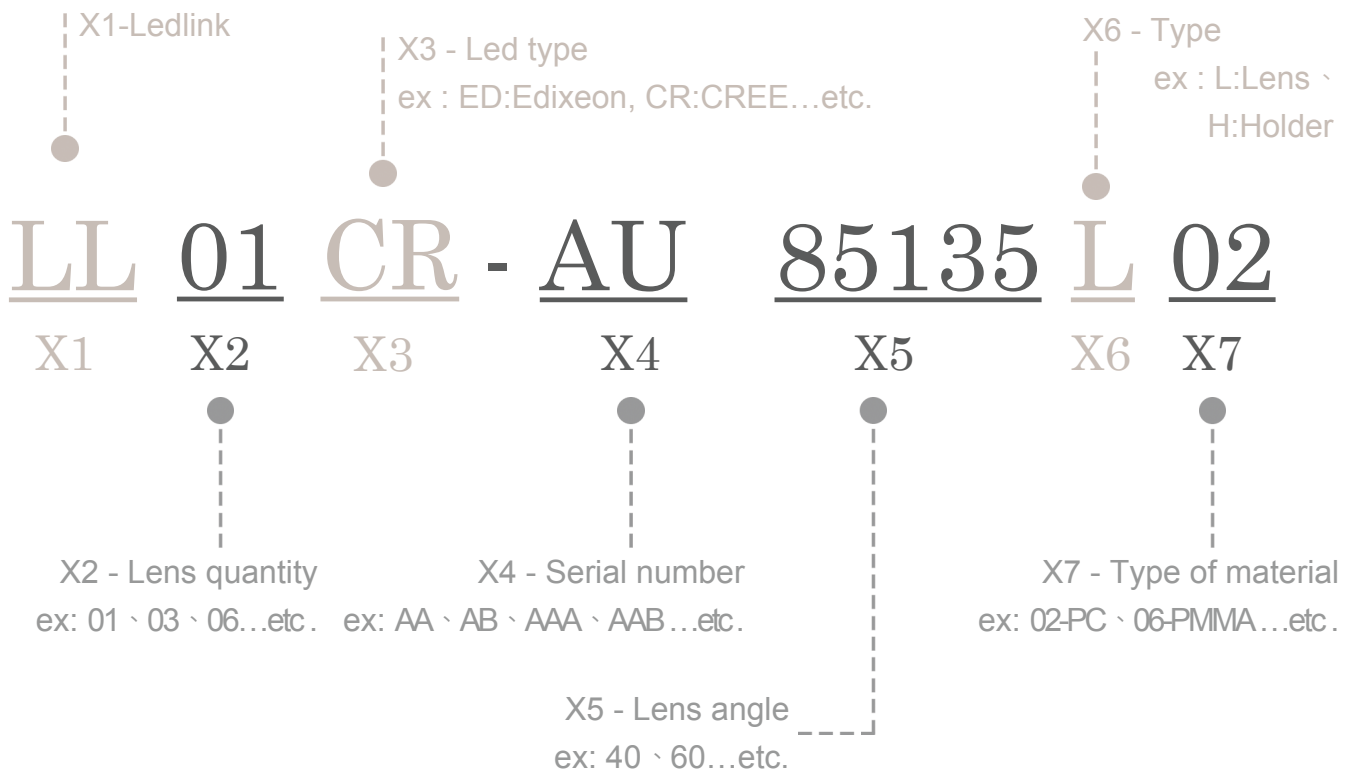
X1-Ledlink

X3 - Led type
ex : ED:Edixeon, CR:CREE…etc.

X6 - Type
ex : L:Lens、
H:Holder

LL 01 CR - AU 85135 L 02

X1 X2 X3 X4 X5 X6 X7

X2 - Lens quantity
ex: 01、03、06…etc.

X4 - Serial number
ex: AA、AB、AAA、AAB…etc.

X7 - Type of material
ex: 02-PC、06-PMMA…etc.

X5 - Lens angle
ex: 40、60…etc.